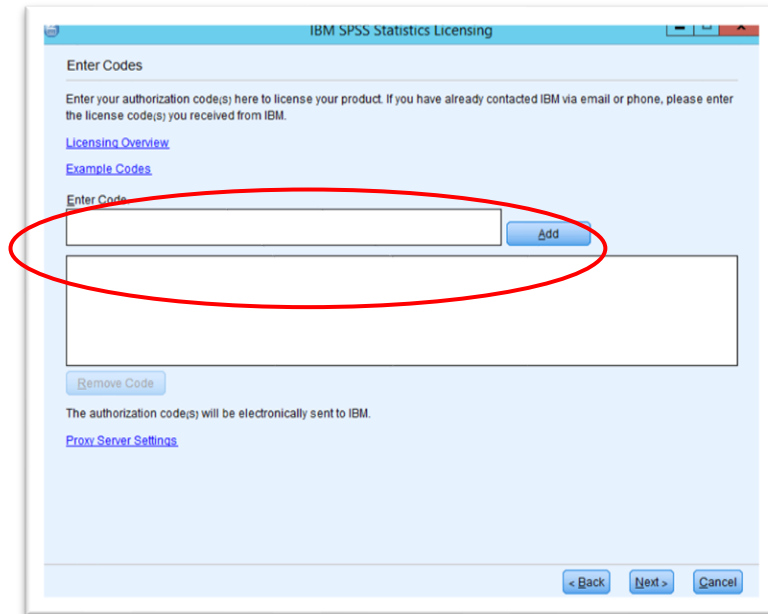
IBM SPSS Statistics Licensing

Enter Codes

Enter your authorization code(s) here to license your product. If you have already contacted IBM via email or phone, please enter the license code(s) you received from IBM.

Licensing Overview

Example Codes

Enter Code

Add

Remove Code

The authorization code(s) will be electronically sent to IBM.

Proxy Server Settings

< Back

Next >

Cancel